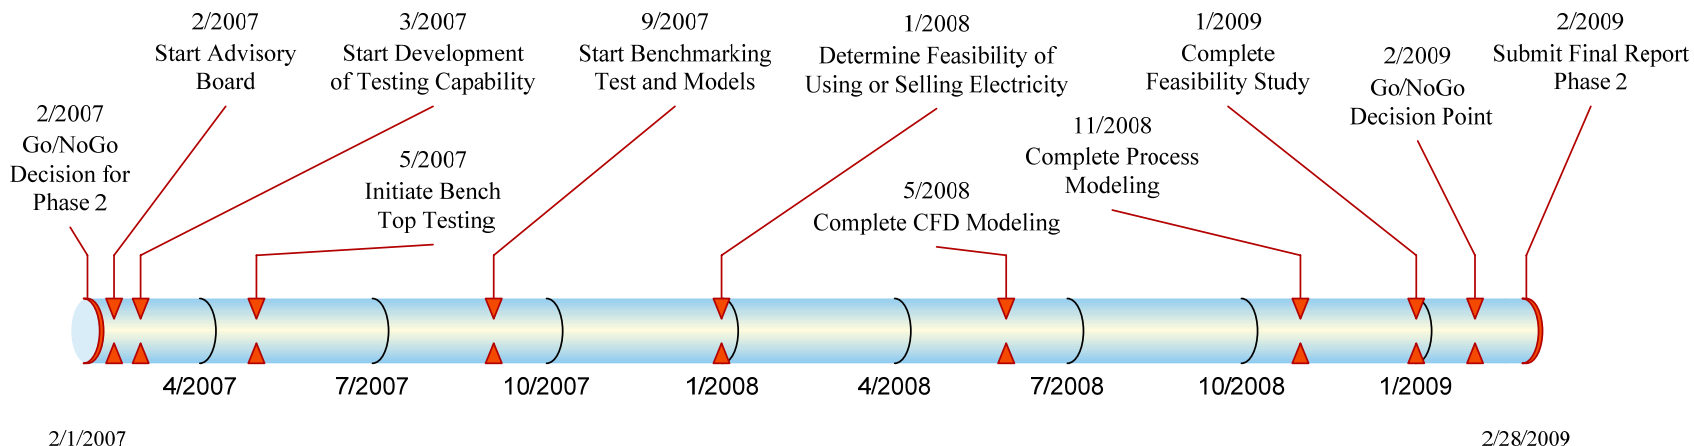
2/2007
Go/NoGo
Decision for
Phase 2

2/2007
Start Advisory
Board

3/2007
Start Development
of Testing Capability

5/2007
Initiate Bench
Top Testing

9/2007
Start Benchmarking
Test and Models

1/2008
Determine Feasibility of
Using or Selling Electricity

5/2008
Complete CFD Modeling

11/2008
Complete Process
Modeling

1/2009
Complete
Feasibility Study

2/2009
Go/NoGo
Decision Point

2/2009
Submit Final Report
Phase 2

4/2007
7/2007
10/2007
1/2008
4/2008
7/2008
10/2008
1/2009

2/1/2007
2/28/2009